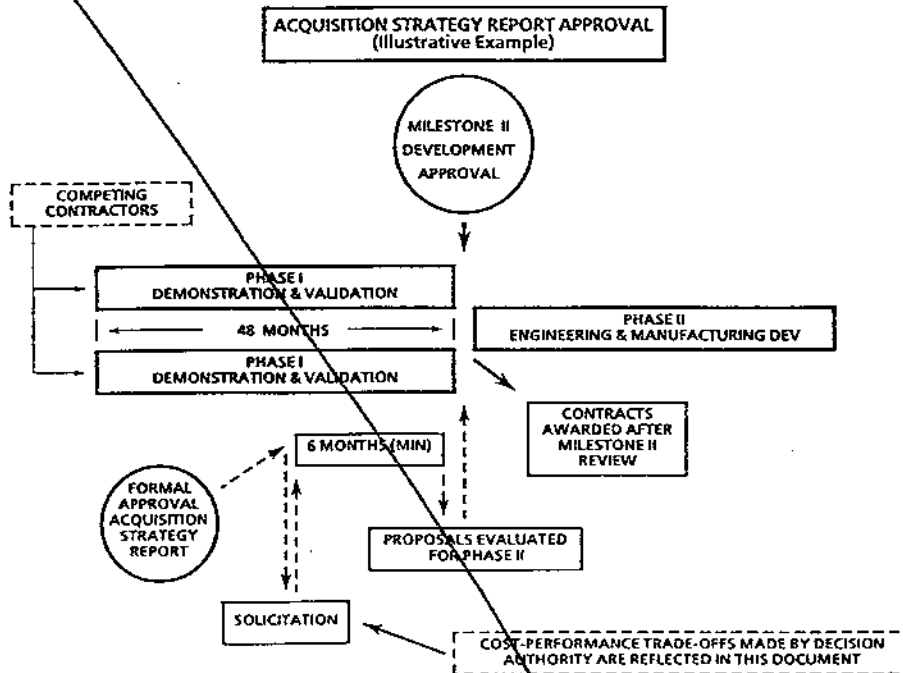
ACQUISITION STRATEGY REPORT APPROVAL
(Illustrative Example)

MILESTONE II
DEVELOPMENT
APPROVAL

COMPETING
CONTRACTORS

PHASE I
DEMONSTRATION & VALIDATION

48 MONTHS

PHASE I
DEMONSTRATION & VALIDATION

PHASE II
ENGINEERING & MANUFACTURING DEV

CONTRACTS
AWARDED AFTER
MILESTONE II
REVIEW

6 MONTHS (MIN)

FORMAL
APPROVAL
ACQUISITION
STRATEGY
REPORT

PROPOSALS EVALUATED
FOR PHASE II

SOLICITATION

COST-PERFORMANCE TRADE-OFFS MADE BY DECISION
AUTHORITY ARE REFLECTED IN THIS DOCUMENT